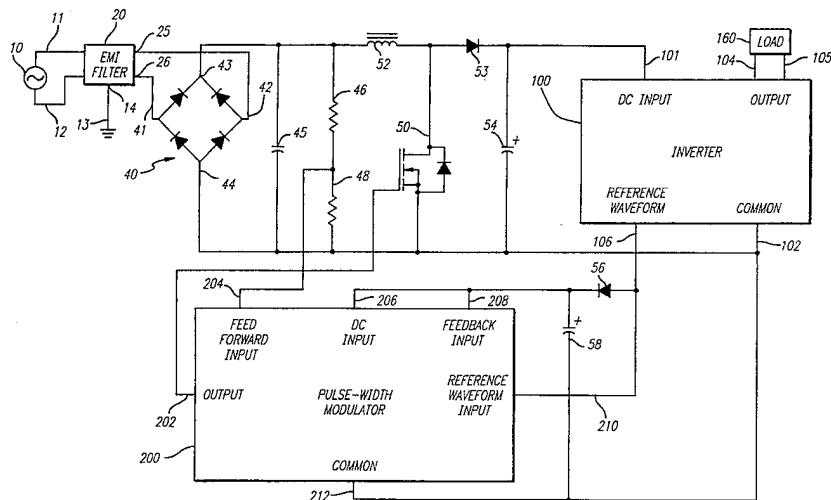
11
20
EMI FILTER
25
26
10
12
14
13
43
42
41
40
44
45
46
48
52
50
53
54
101
160
LOAD
104
105
100
DC INPUT
OUTPUT
INVERTER
REFERENCE WAVEFORM
COMMON
106
102
56
204
206
208
FEED FORWARD INPUT
DC INPUT
FEEDBACK INPUT
58
OUTPUT
202
PULSE-WIDTH MODULATOR
REFERENCE WAVEFORM INPUT
210
200
COMMON
212